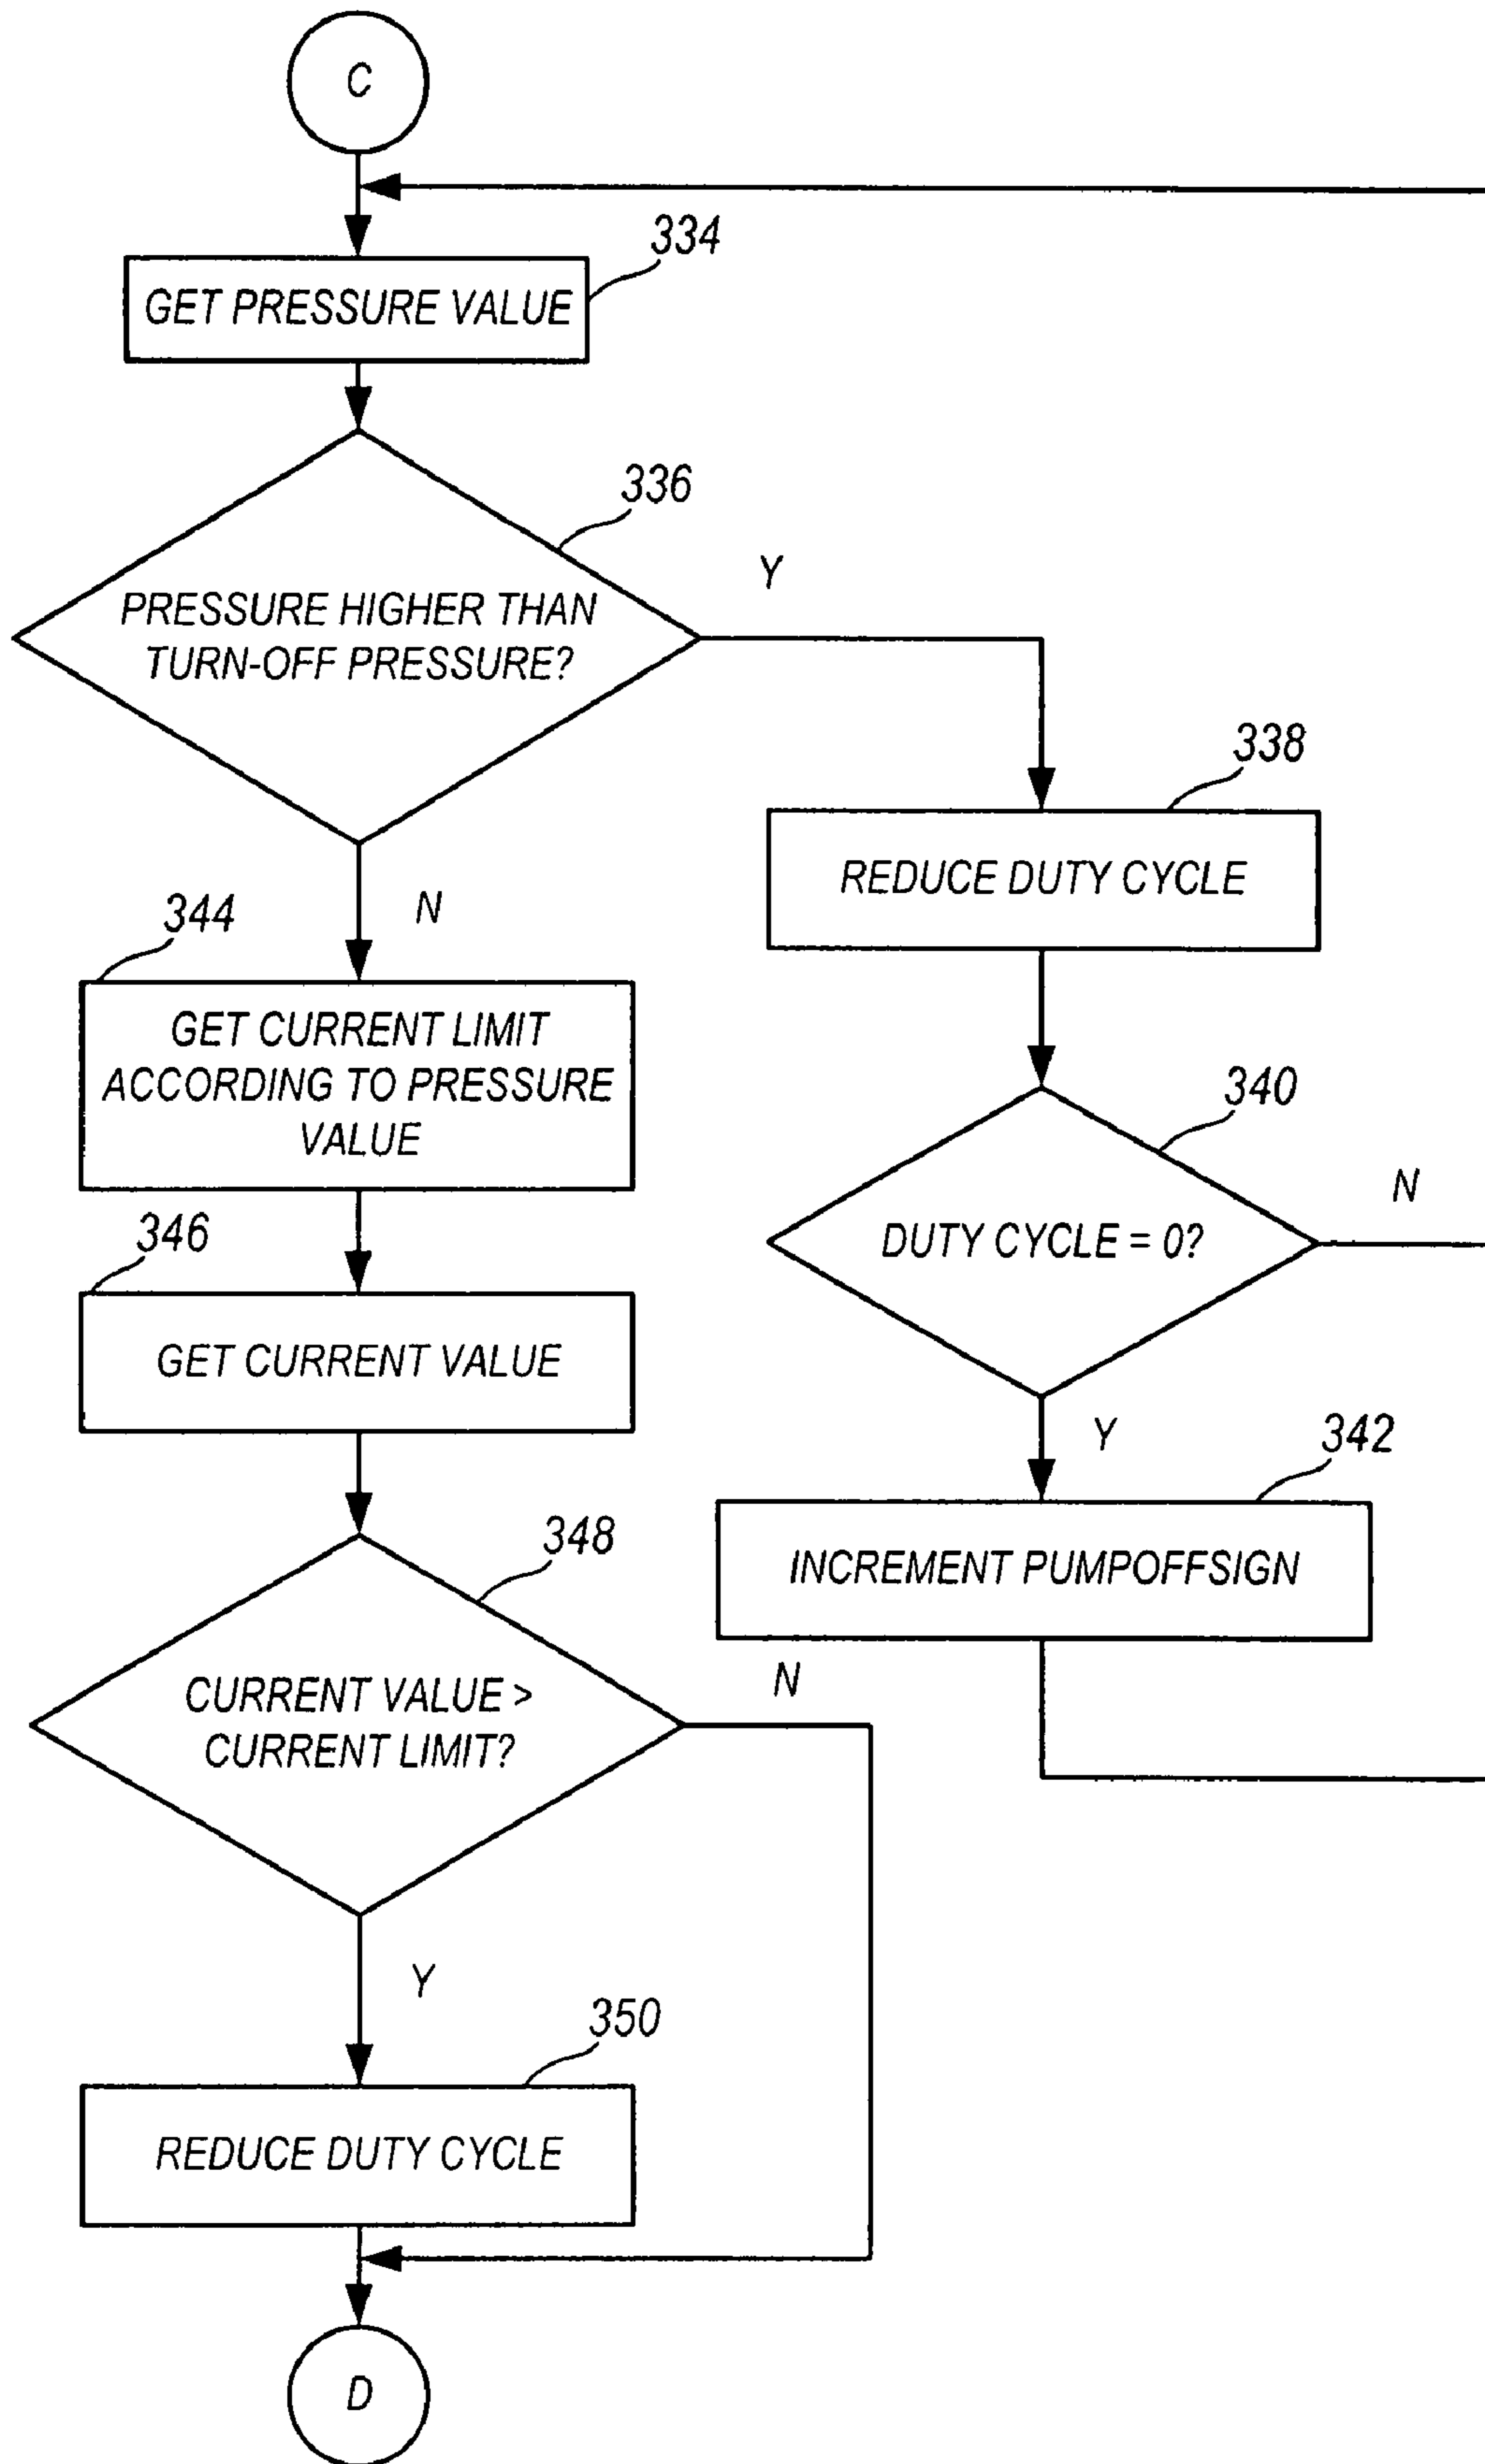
C

334
GET PRESSURE VALUE

336
PRESSURE HIGHER THAN TURN-OFF PRESSURE?

Y

338
REDUCE DUTY CYCLE

N

344
GET CURRENT LIMIT ACCORDING TO PRESSURE VALUE

340
DUTY CYCLE = 0?

N

346
GET CURRENT VALUE

Y

342
INCREMENT PUMPOFFSIGN

348
CURRENT VALUE > CURRENT LIMIT?

N

Y

350
REDUCE DUTY CYCLE

D